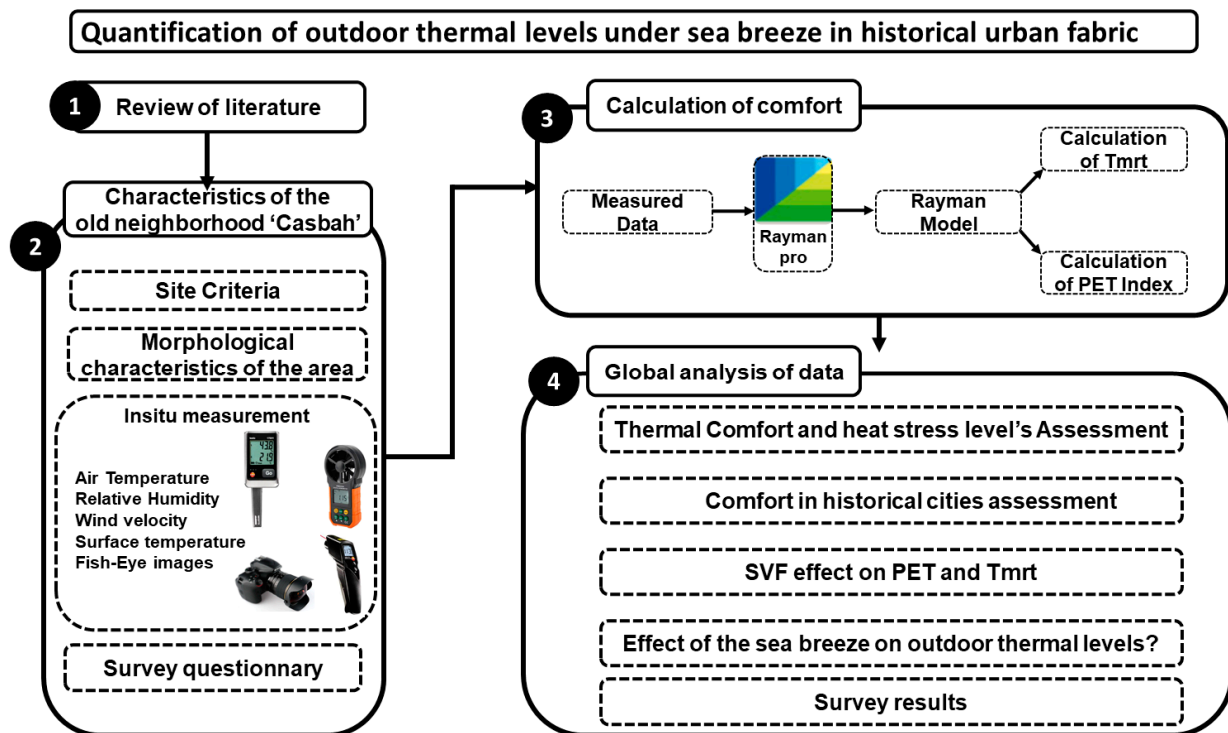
Quantification of outdoor thermal levels under sea breeze in historical urban fabric

1 Review of literature

Characteristics of the old neighborhood 'Casbah'

2

Site Criteria

Morphological characteristics of the area

Insitu measurement

Air Temperature
Relative Humidity
Wind velocity
Surface temperature
Fish-Eye images

Survey questionnary

3 Calculation of comfort

Measured Data

Rayman pro

Rayman Model

Calculation of Tmrt

Calculation of PET Index

4 Global analysis of data

Thermal Comfort and heat stress level's Assessment

Comfort in historical cities assessment

SVF effect on PET and Tmrt

Effect of the sea breeze on outdoor thermal levels?

Survey results